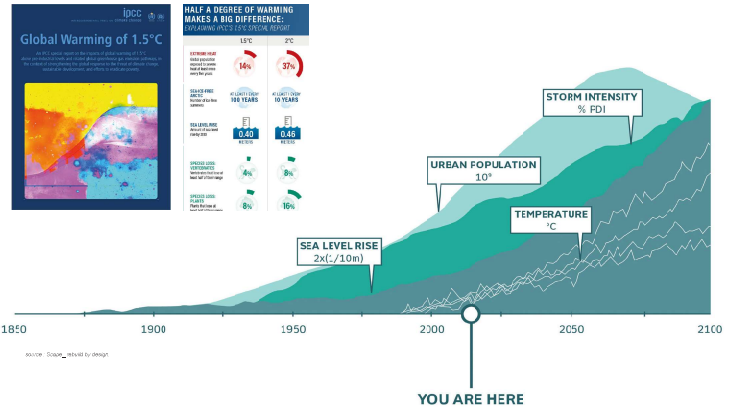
ipcc

Global Warming of 1.5°C

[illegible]

HALF A DEGREE OF WARMING MAKES A BIG DIFFERENCE: EXPLAINING IPCC'S 1.5°C SPECIAL REPORT

1.5°C 2°C

EXTREME HEAT
Global population exposed to severe heat at least once every five years

14% 37%

SEA-ICE-FREE ARCTIC
Number of ice-free summers

AT LEAST 1 EVERY 100 YEARS
AT LEAST 1 EVERY 10 YEARS

SEA LEVEL RISE
Amount of sea level rise by 2100

0.40 METERS
0.46 METERS

SPECIES LOSS: VERTEBRATES
Vertebrates that lose at least half of their range

4% 8%

SPECIES LOSS: PLANTS
Plants that lose at least half of their range

8% 16%

STORM INTENSITY
% FDI

URBAN POPULATION
$10^9$

TEMPERATURE
°C

SEA LEVEL RISE
2x(1/10m)

1850 1900 1950 2000 2050 2100

source: Scape_ rebuild by design

YOU ARE HERE